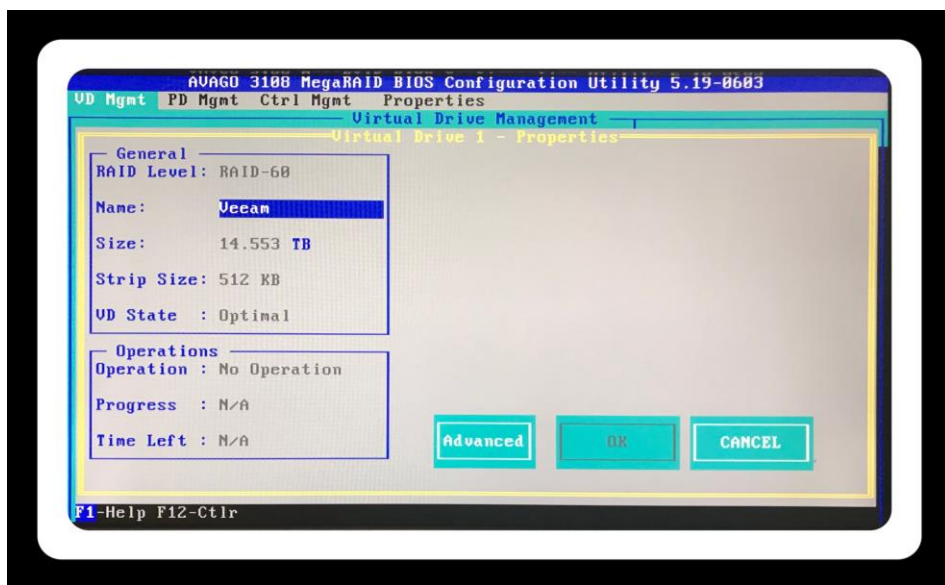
AVAGO 3108 MegaRAID BIOS Configuration Utility 5.19-0603
VD Mgmt PD Mgmt Ctrl Mgmt Properties
Virtual Drive Management
Virtual Drive 1 - Properties

General
RAID Level: RAID-60

Name: Veeam

Size: 14.553 TB

Strip Size: 512 KB

VD State : Optimal

Operations
Operation : No Operation

Progress : N/A

Time Left : N/A

Advanced
OK
CANCEL

F1-Help F12-Ctlr